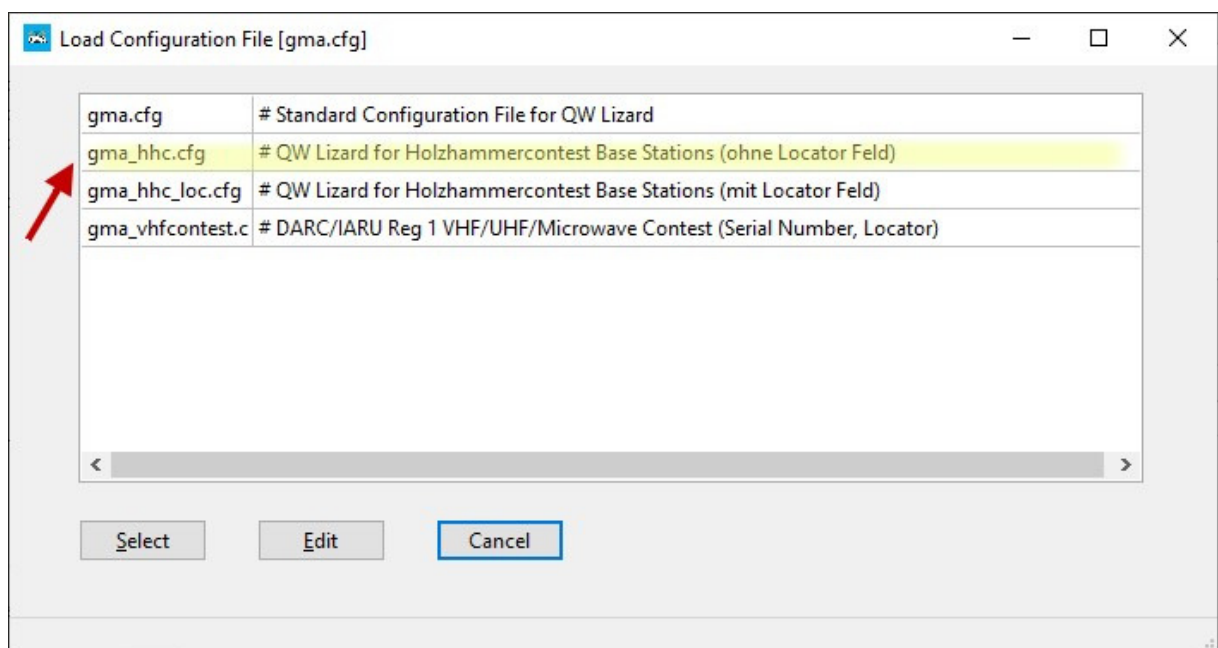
Load Configuration File [gma.cfg]

| gma.cfg | # Standard Configuration File for QW Lizard |
|---|---|
| gma_hhc.cfg | # QW Lizard for Holzhammercontest Base Stations (ohne Locator Feld) |
| gma_hhc_loc.cfg | # QW Lizard for Holzhammercontest Base Stations (mit Locator Feld) |
| gma_vhfcontest.c | # DARC/IARU Reg 1 VHF/UHF/Microwave Contest (Serial Number, Locator) |

Select Edit Cancel